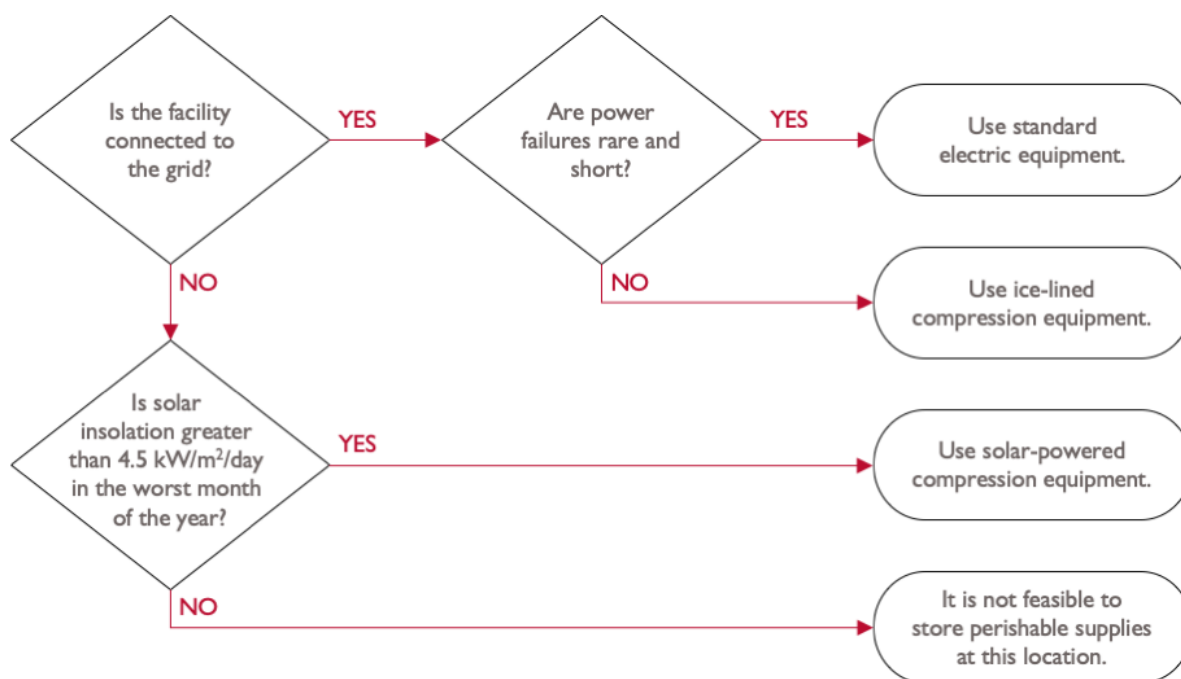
Is the facility connected to the grid?

YES

Are power failures rare and short?

YES

Use standard electric equipment.

NO

Use ice-lined compression equipment.

NO

Is solar insolation greater than 4.5 kW/m$^2$/day in the worst month of the year?

YES

Use solar-powered compression equipment.

NO

It is not feasible to store perishable supplies at this location.